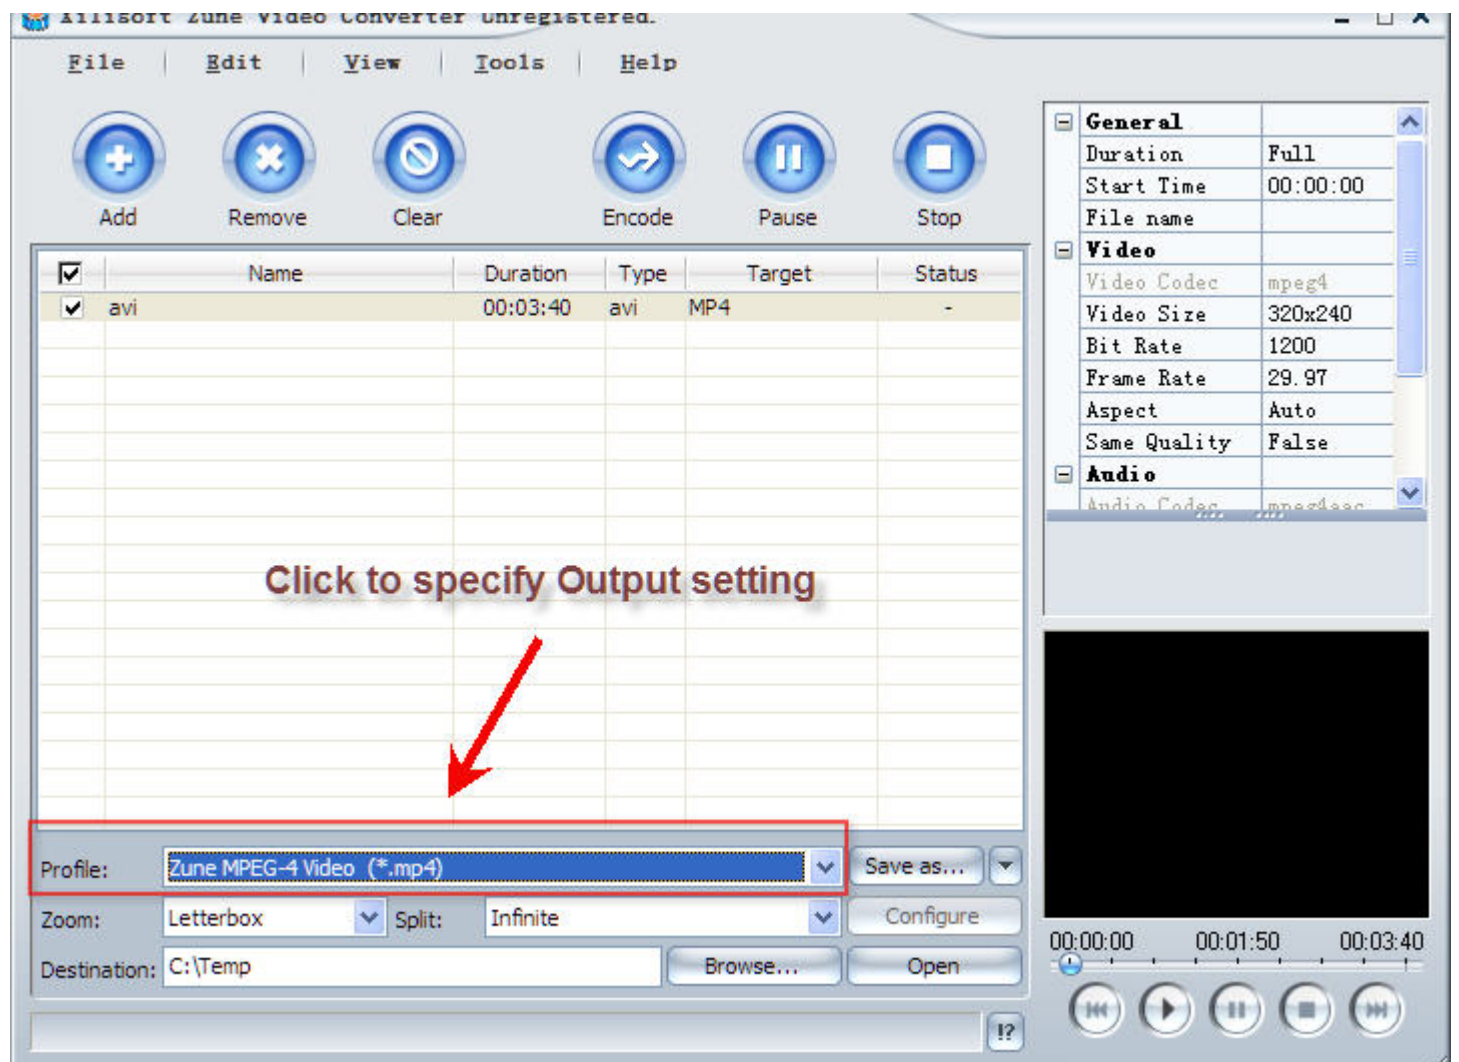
Allsoft Zune Video Converter Unregistered.

File Edit View Tools Help

Add Remove Clear Encode Pause Stop

| | Name | Duration | Type | Target | Status |
|---|---|---|---|---|---|
| ✓ | avi | 00:03:40 | avi | MP4 | - |

Click to specify Output setting

Profile: Zune MPEG-4 Video (*.mp4) Save as...

Zoom: Letterbox Split: Infinite Configure

Destination: C:\Temp Browse... Open

!?

| General | |
|---|---|
| Duration | Full |
| Start Time | 00:00:00 |
| File name | |
| Video | |
| Video Codec | mpeg4 |
| Video Size | 320x240 |
| Bit Rate | 1200 |
| Frame Rate | 29.97 |
| Aspect | Auto |
| Same Quality | False |
| Audio | |
| Audio Codec | mpeg4aac |

00:00:00 00:01:50 00:03:40